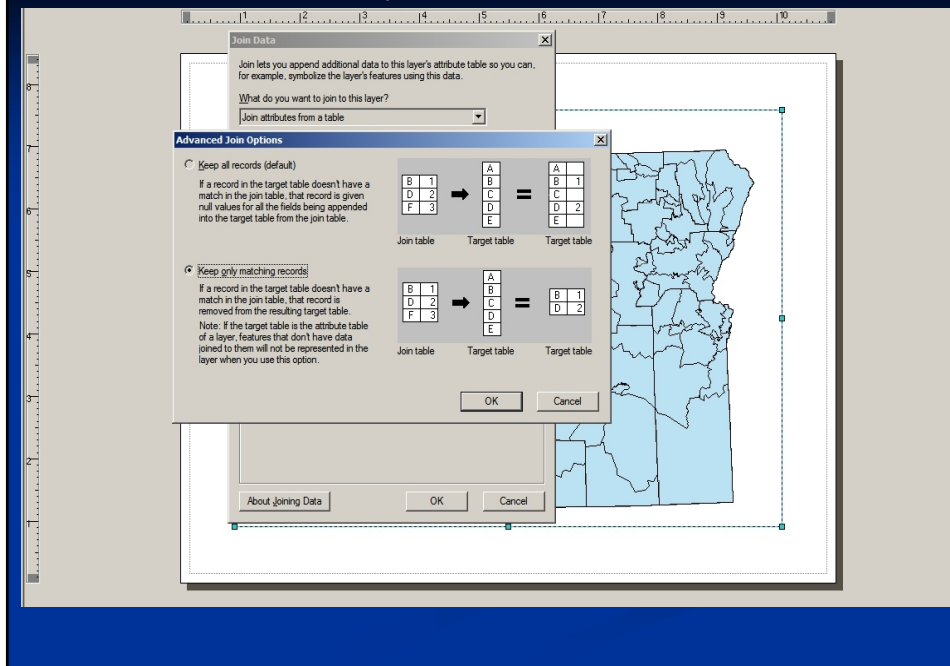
1 2 3 4 5 6 7 8 9 10

8 7 6 5 4 3 2 1

Join Data

Join lets you append additional data to this layer's attribute table so you can, for example, symbolize the layer's features using this data.

What do you want to join to this layer?

Join attributes from a table

Advanced Join Options

Keep all records (default)

If a record in the target table doesn't have a match in the join table, that record is given null values for all the fields being appended into the target table from the join table.

| B | 1 |
|---|---|
| D | 2 |
| F | 3 |

| A |
|---|
| B |
| C |
| D |
| E |

| A | |
|---|---|
| B | 1 |
| C | |
| D | 2 |
| E | |

Join table Target table Target table

Keep only matching records

If a record in the target table doesn't have a match in the join table, that record is removed from the resulting target table.

Note: If the target table is the attribute table of a layer, features that don't have data joined to them will not be represented in the layer when you use this option.

| B | 1 |
|---|---|
| D | 2 |
| F | 3 |

| A |
|---|
| B |
| C |
| D |
| E |

| B | 1 |
|---|---|
| D | 2 |

Join table Target table Target table

OK Cancel

About Joining Data OK Cancel